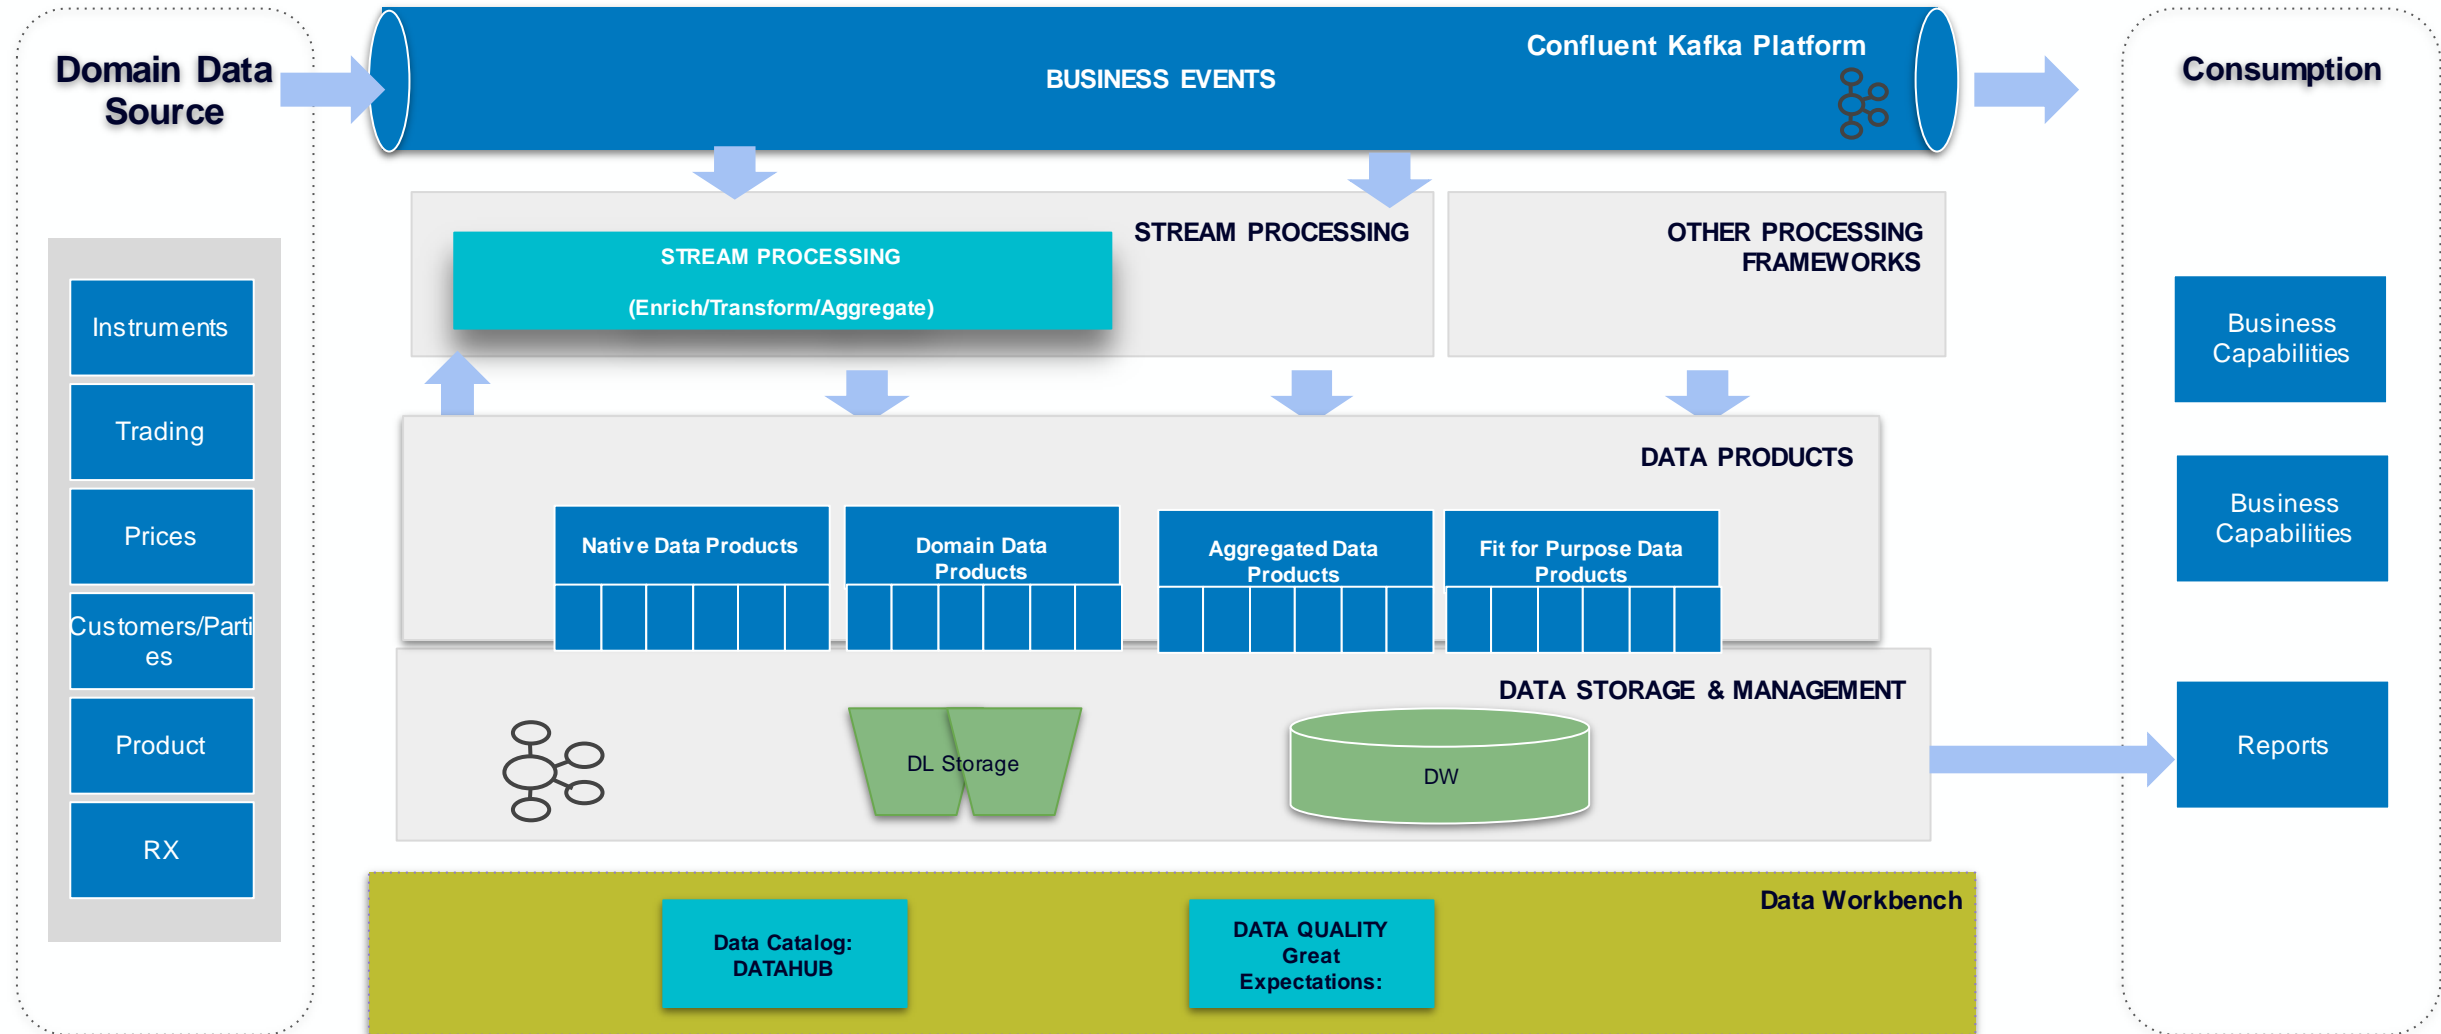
Domain Data Source

Instruments

Trading

Prices

Customers/Parties

Product

RX

Confluent Kafka Platform

BUSINESS EVENTS

STREAM PROCESSING

STREAM PROCESSING

(Enrich/Transform/Aggregate)

OTHER PROCESSING FRAMEWORKS

DATA PRODUCTS

Native Data Products

Domain Data Products

Aggregated Data Products

Fit for Purpose Data Products

DATA STORAGE & MANAGEMENT

DL Storage

DW

Data Workbench

Data Catalog: DATAHUB

DATA QUALITY Great Expectations:

Consumption

Business Capabilities

Business Capabilities

Reports